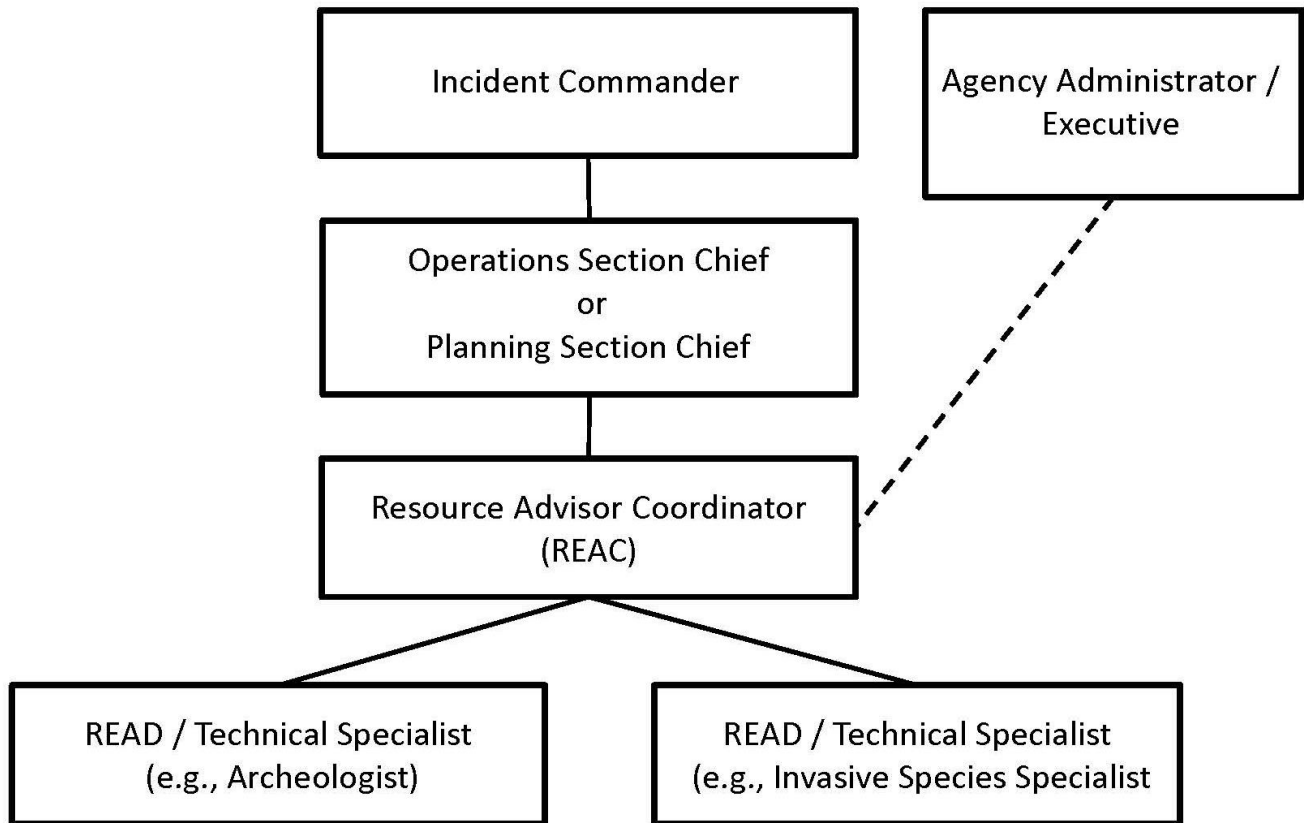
Incident Commander

Agency Administrator / Executive

Operations Section Chief
or
Planning Section Chief

Resource Advisor Coordinator
(REAC)

READ / Technical Specialist
(e.g., Archeologist)

READ / Technical Specialist
(e.g., Invasive Species Specialist